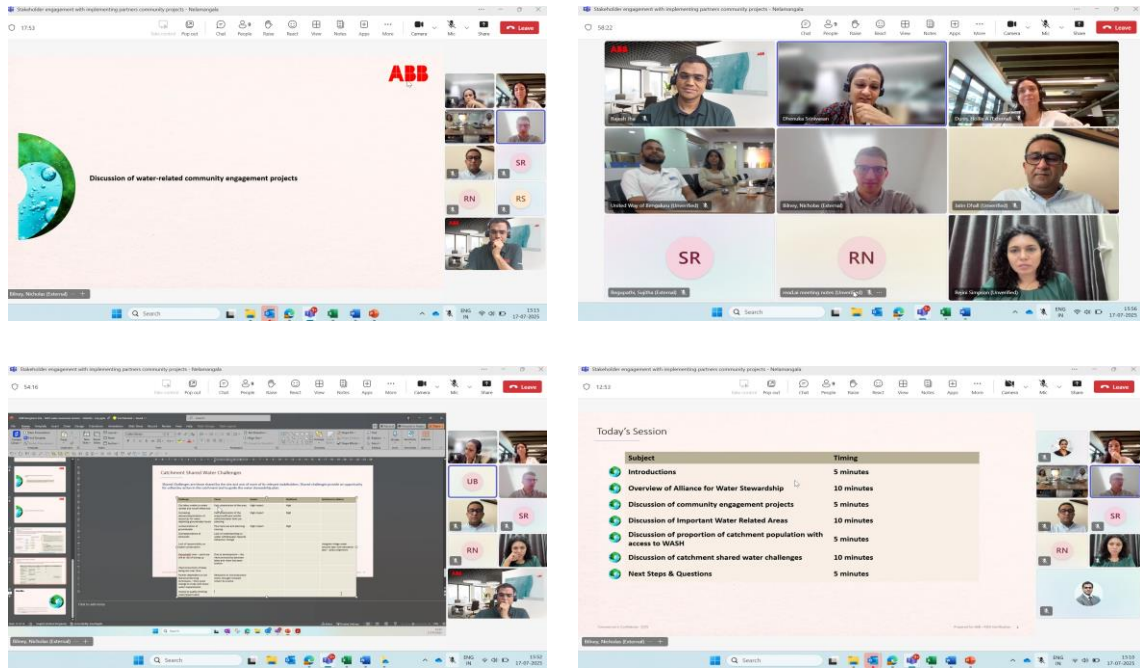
Stakeholder engagement with implementing partners community projects - Nelamangala

17:53

Pop out Chat People Raise React View Notes Apps More Camera Mic Share Leave

ABB

Discussion of water-related community engagement projects

SR RN RS

Bilney, Nicholas (External)

Search

13:53 17-07-2025

Stakeholder engagement with implementing partners community projects - Nelamangala

58:22

Chat People Raise React View Notes Apps More Camera Mic Share Leave

Dhanuka Srinivasan

United Way of Bengaluru (Unverified)

Bilney, Nicholas (External)

Sabi Dhali (Unverified)

SR

RN

Regupathi, Sujitha (External)

Reeni Simpson (Unverified)

Search

13:56 17-07-2025

Stakeholder engagement with implementing partners community projects - Nelamangala

54:16

Chat People Raise React View Notes Apps More Camera Mic Share Leave

Catchment Shared Water Challenges

UB SR RN

Bilney, Nicholas (External)

Search

13:52 17-07-2025

Stakeholder engagement with implementing partners community projects - Nelamangala

12:53

Pop out Chat People Raise React View Notes Apps More Camera Mic Share Leave

Today's Session

| Subject | Timing |
|---|---|
| Introductions | 5 minutes |
| Overview of Alliance for Water Stewardship | 10 minutes |
| Discussion of community engagement projects | 5 minutes |
| Discussion of Important Water Related Areas | 10 minutes |
| Discussion of proportion of catchment population with access to WASH | 5 minutes |
| Discussion of catchment shared water challenges | 10 minutes |
| Next Steps & Questions | 5 minutes |

RN

Bilney, Nicholas (External)

Search

13:52 17-07-2025